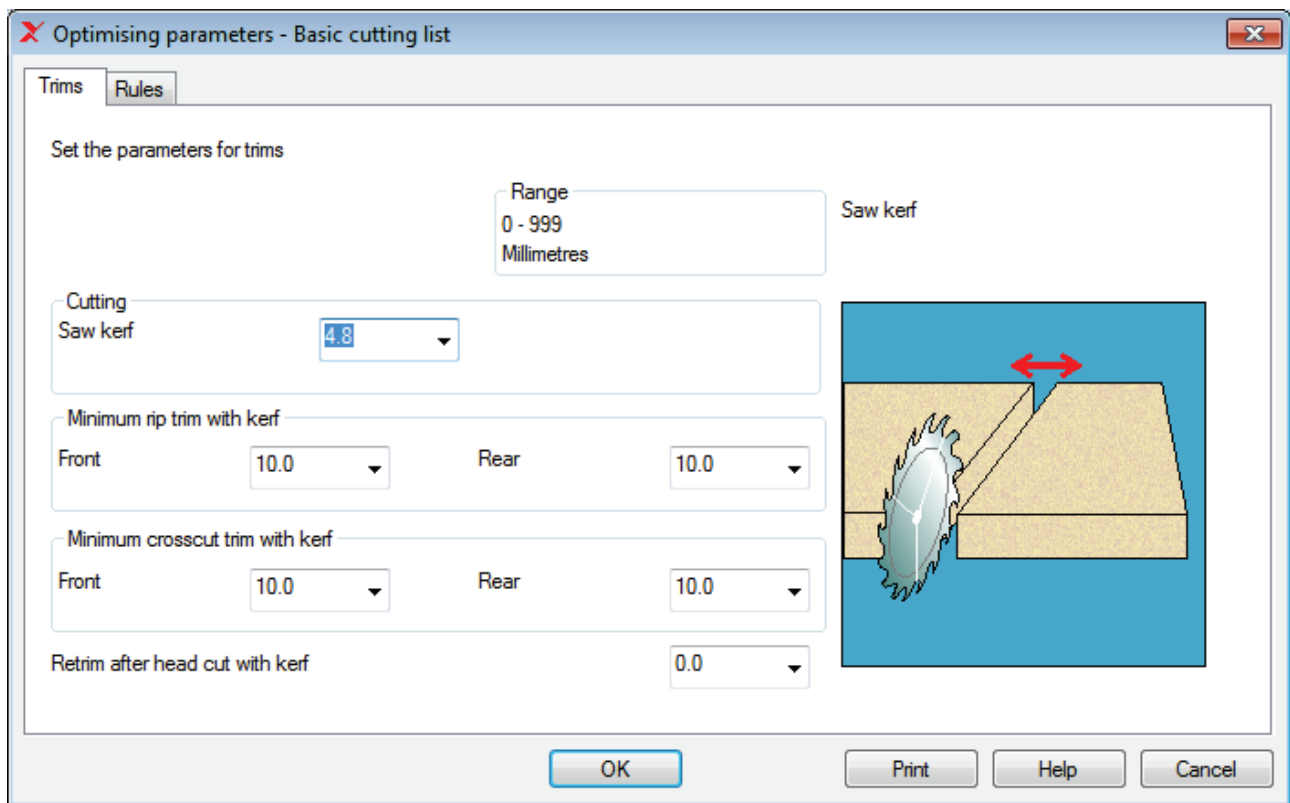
Optimising parameters - Basic cutting list

Trims | Rules

Set the parameters for trims

Range
0 - 999
Millimetres

Saw kerf

Cutting
Saw kerf 4.8

Minimum rip trim with kerf
Front 10.0 Rear 10.0

Minimum crosscut trim with kerf
Front 10.0 Rear 10.0

Retrim after head cut with kerf 0.0

OK Print Help Cancel